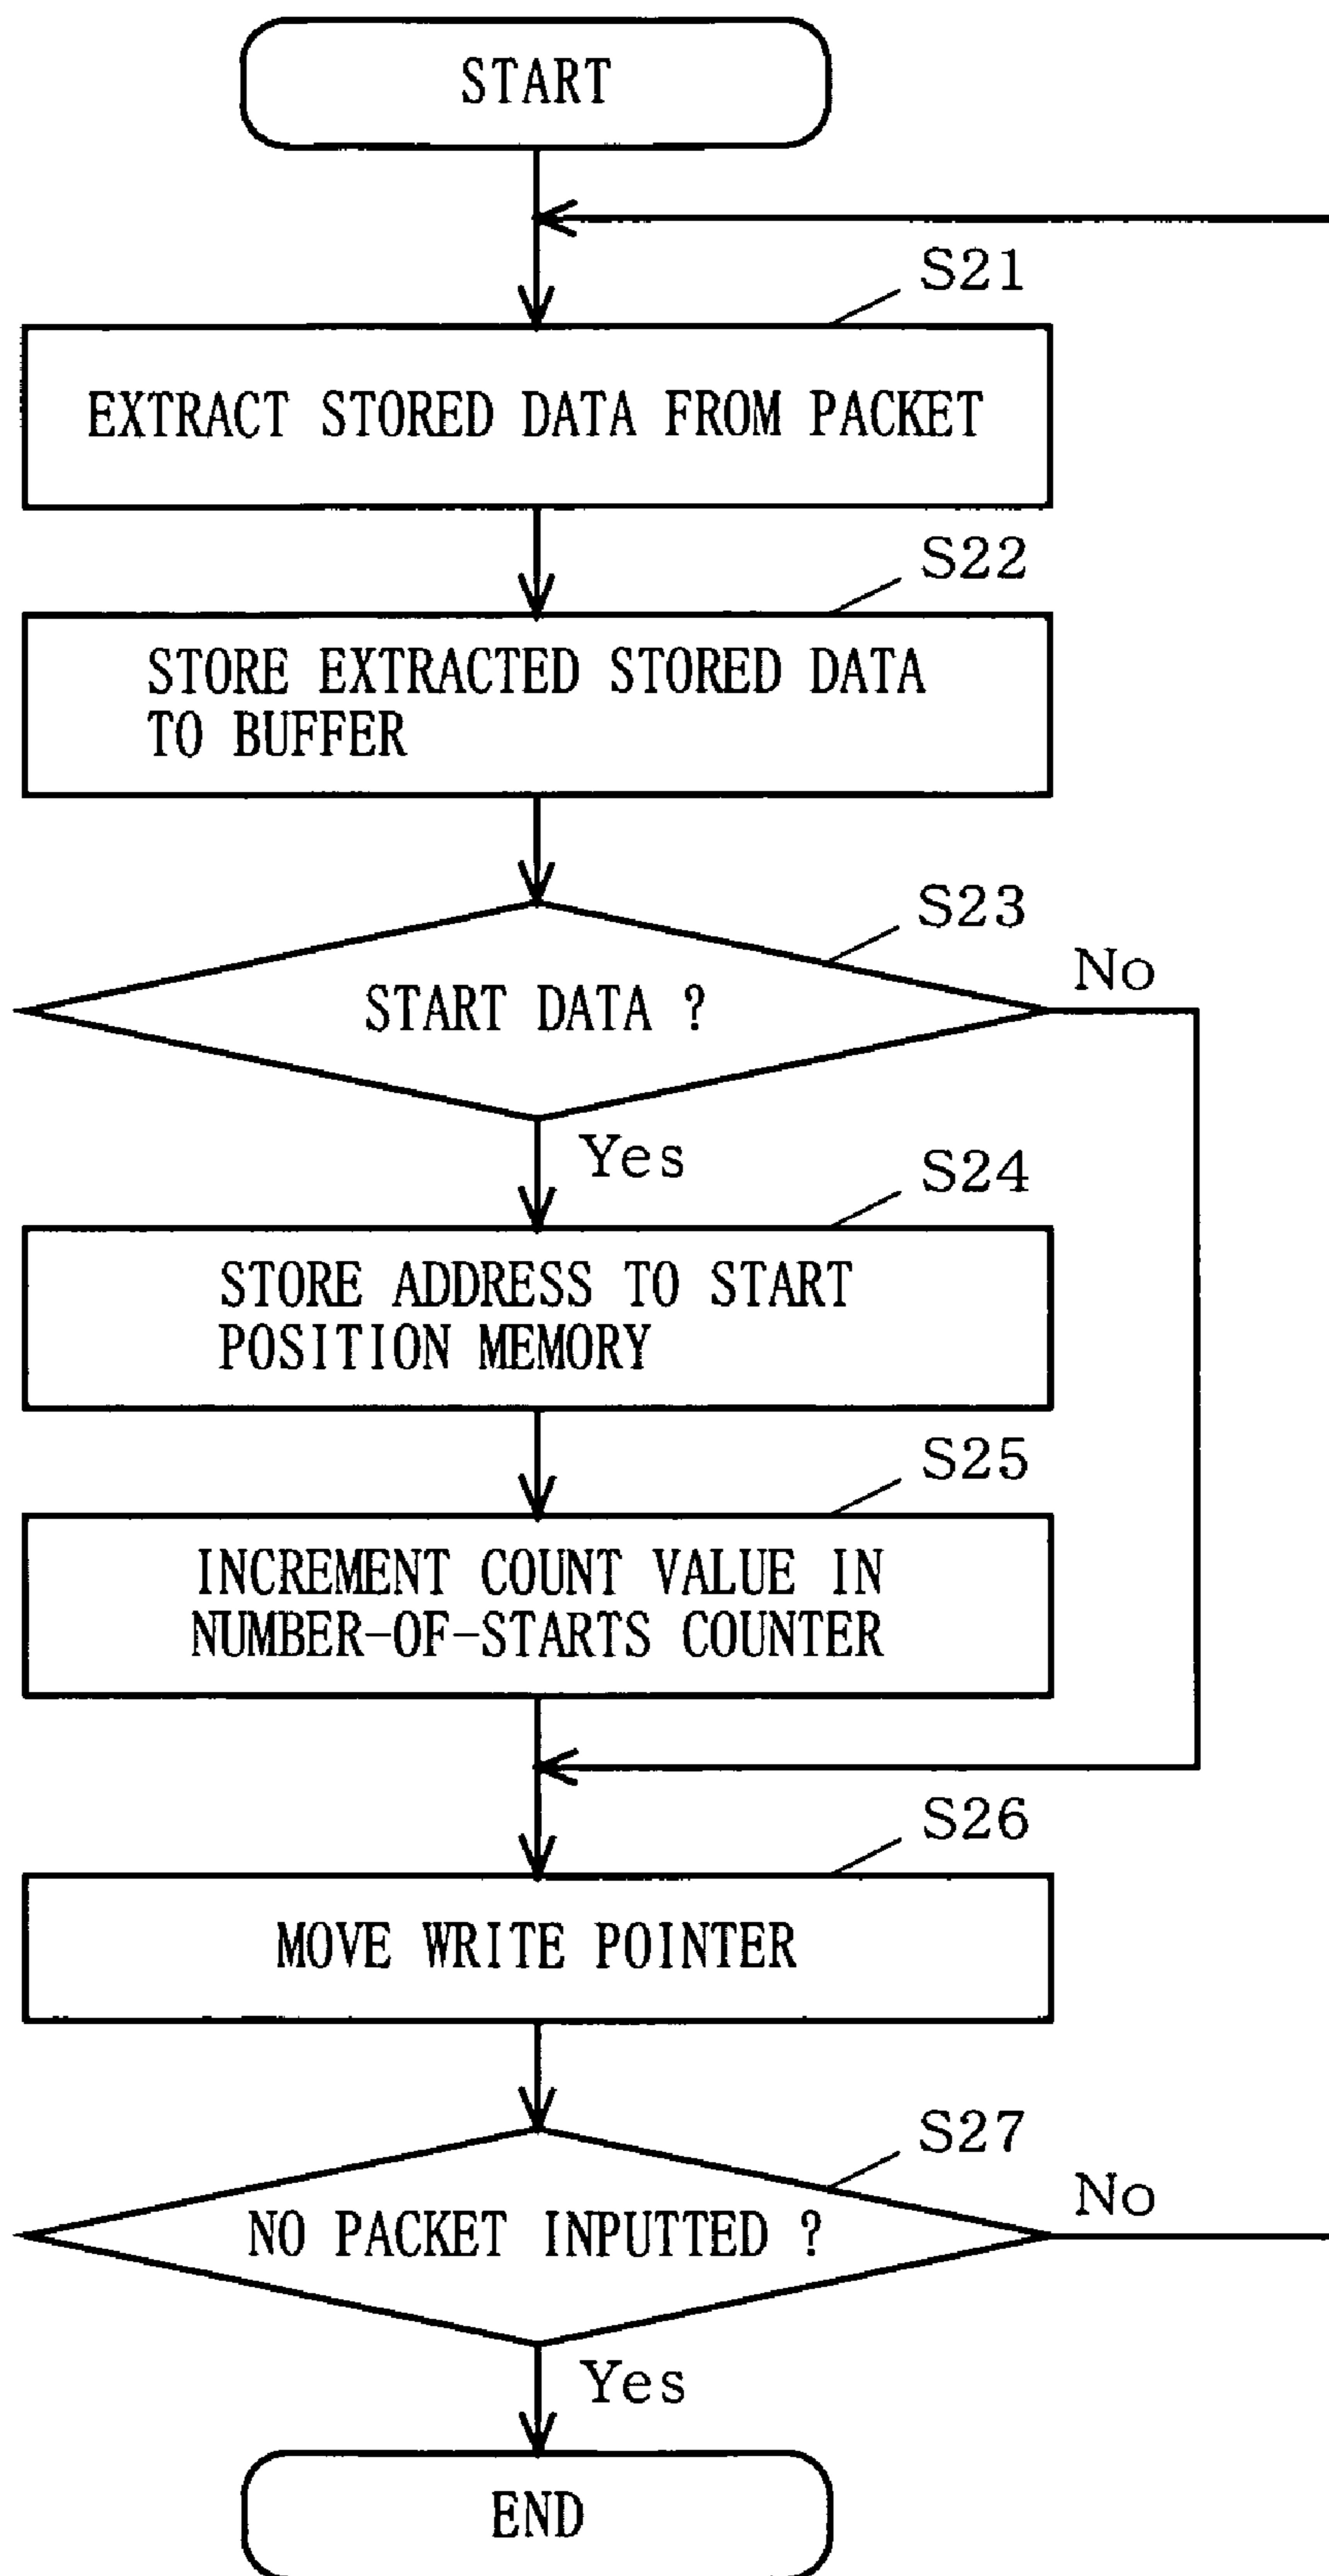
START

S21

EXTRACT STORED DATA FROM PACKET

S22

STORE EXTRACTED STORED DATA TO BUFFER

S23

START DATA ?

No

Yes

S24

STORE ADDRESS TO START POSITION MEMORY

S25

INCREMENT COUNT VALUE IN NUMBER-OF-STARTS COUNTER

S26

MOVE WRITE POINTER

S27

NO PACKET INPUTTED ?

No

Yes

END